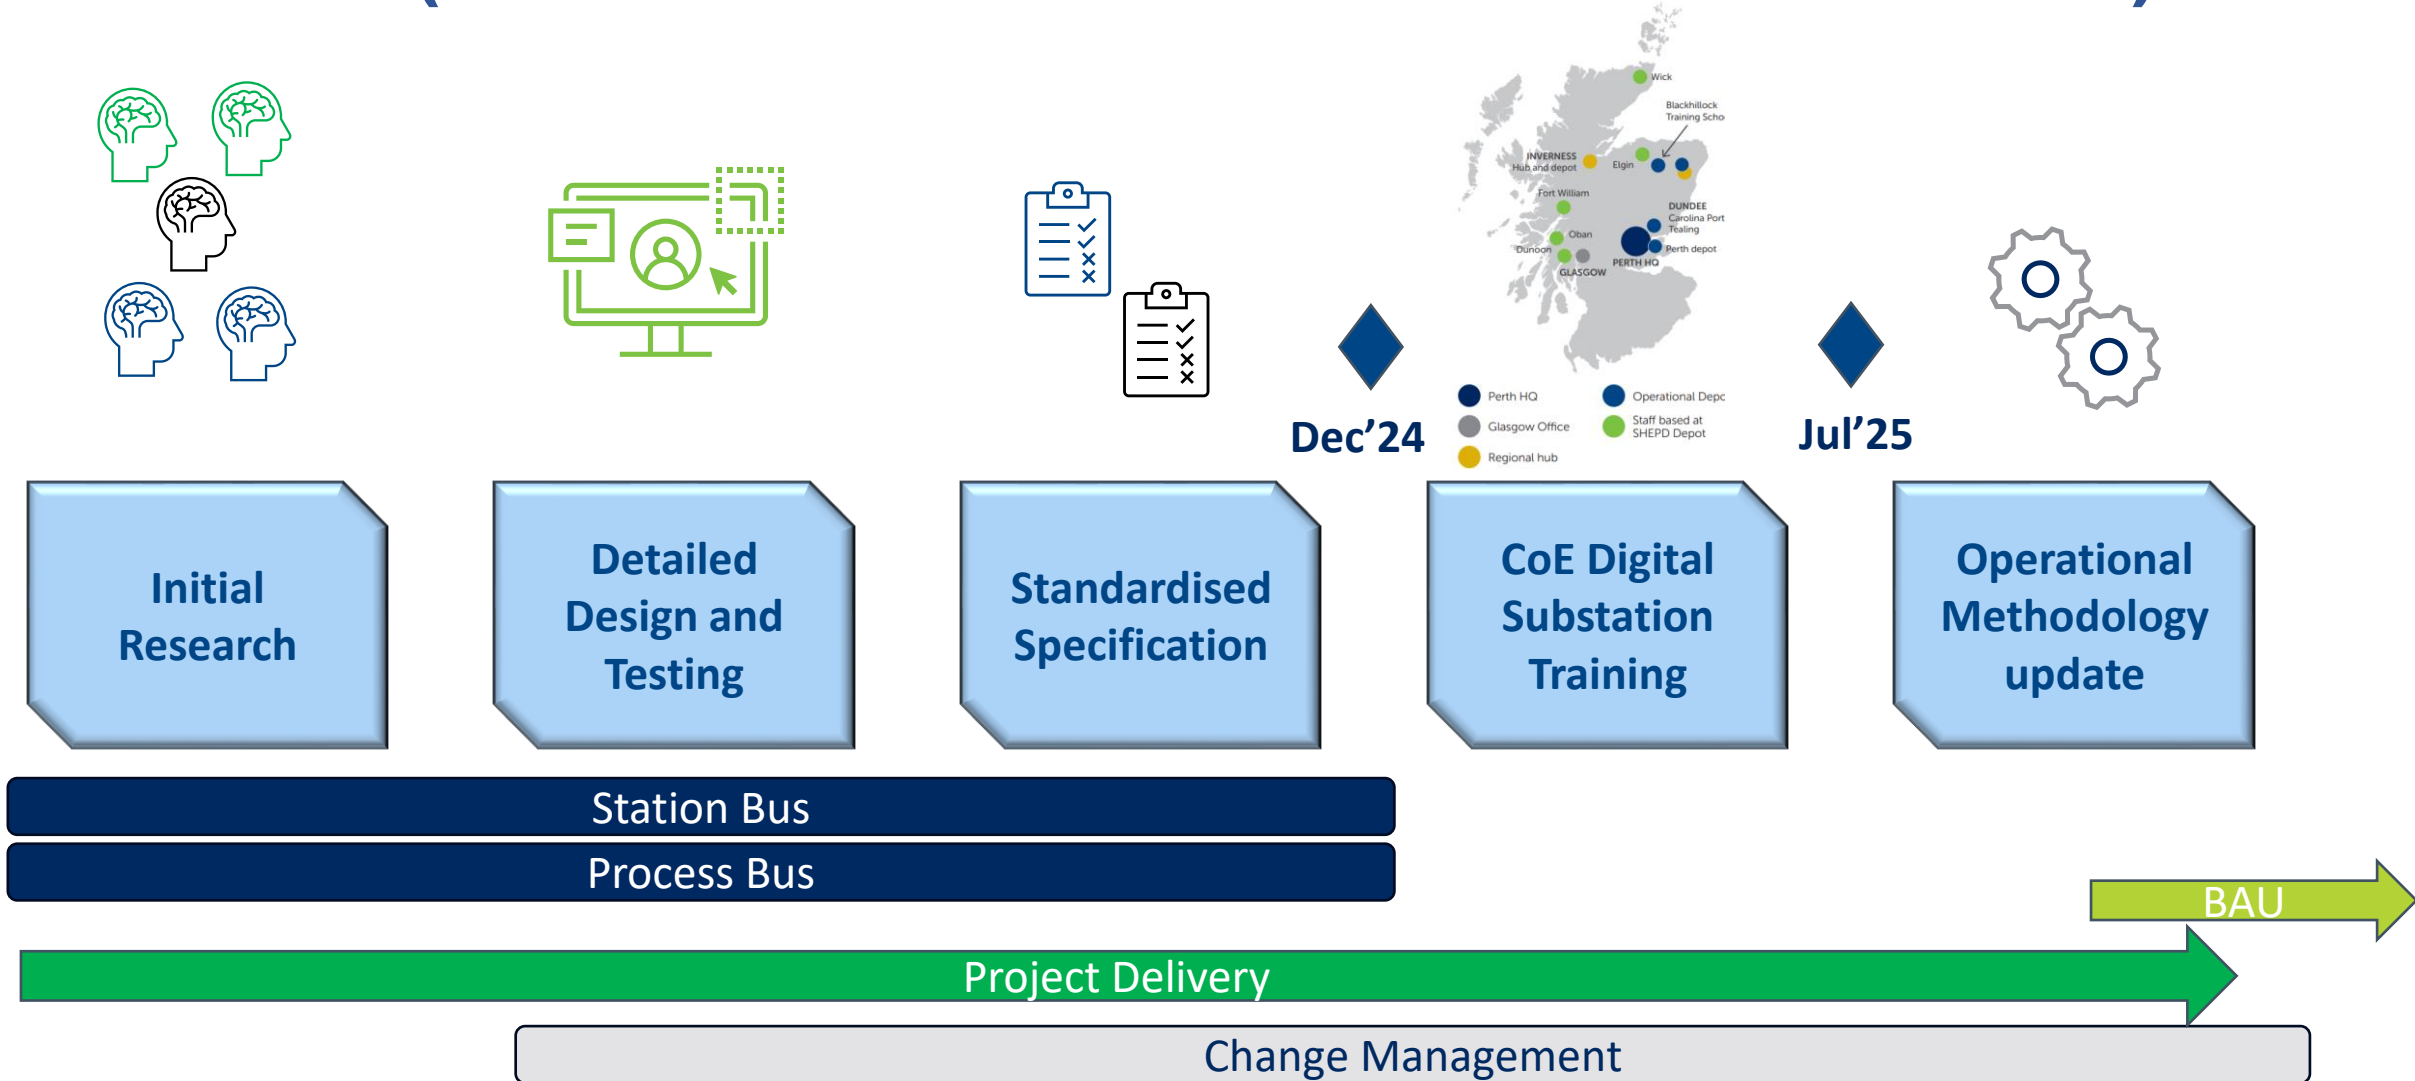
Wick

Blackhillock Training Scho

INVERNESS Hub and depot

Elgin

Fort William

DUNDEE Carolina Port Tealing

Oban

Dunoon

PERTH HQ

Perth depot

GLASGOW

Perth HQ

Glasgow Office

Regional hub

Operational Depc

Staff based at SHEPD Depot

Dec'24

Jul'25

Initial Research

Detailed Design and Testing

Standardised Specification

CoE Digital Substation Training

Operational Methodology update

Station Bus

Process Bus

BAU

Project Delivery

Change Management